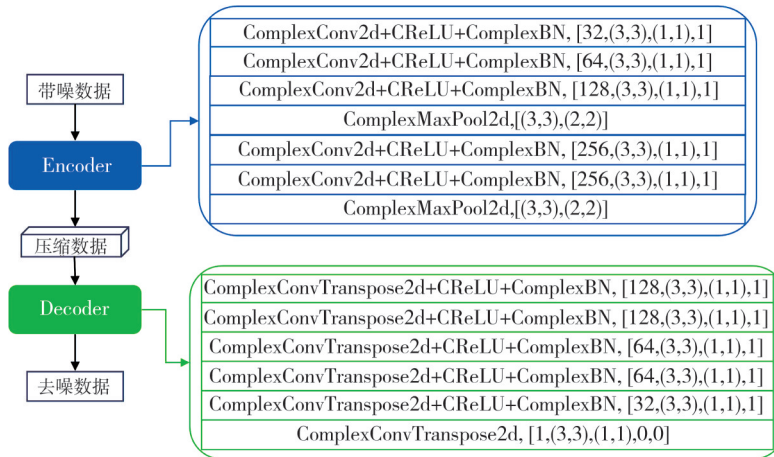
带噪数据

Encoder

压缩数据

Decoder

去噪数据

ComplexConv2d+CReLU+ComplexBN, [32,(3,3),(1,1),1]
ComplexConv2d+CReLU+ComplexBN, [64,(3,3),(1,1),1]
ComplexConv2d+CReLU+ComplexBN, [128,(3,3),(1,1),1]
ComplexMaxPool2d,[(3,3),(2,2)]
ComplexConv2d+CReLU+ComplexBN, [256,(3,3),(1,1),1]
ComplexConv2d+CReLU+ComplexBN, [256,(3,3),(1,1),1]
ComplexMaxPool2d,[(3,3),(2,2)]

ComplexConvTranspose2d+CReLU+ComplexBN, [128,(3,3),(1,1),1]
ComplexConvTranspose2d+CReLU+ComplexBN, [128,(3,3),(1,1),1]
ComplexConvTranspose2d+CReLU+ComplexBN, [64,(3,3),(1,1),1]
ComplexConvTranspose2d+CReLU+ComplexBN, [64,(3,3),(1,1),1]
ComplexConvTranspose2d+CReLU+ComplexBN, [32,(3,3),(1,1),1]
ComplexConvTranspose2d, [1,(3,3),(1,1),0,0]